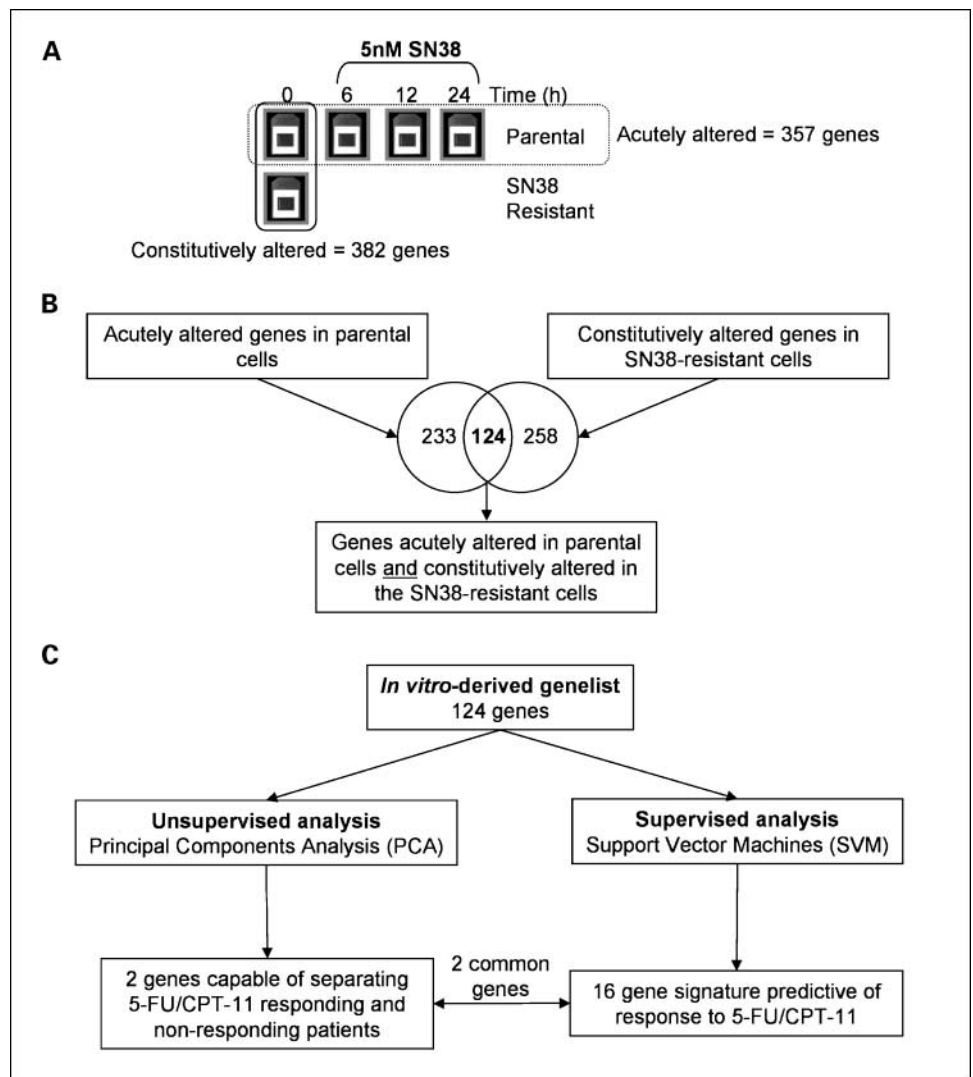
A

5nM SN38

0 6 12 24 Time (h)

Parental

Acutely altered = 357 genes

SN38 Resistant

Constitutively altered = 382 genes

B

Acutely altered genes in parental cells

Constitutively altered genes in SN38-resistant cells

233 **124** 258

Genes acutely altered in parental cells and constitutively altered in the SN38-resistant cells

C

***In vitro*-derived genelist**
124 genes

**Unsupervised analysis**
Principal Components Analysis (PCA)

**Supervised analysis**
Support Vector Machines (SVM)

2 genes capable of separating 5-FU/CPT-11 responding and non-responding patients

2 common genes

16 gene signature predictive of response to 5-FU/CPT-11